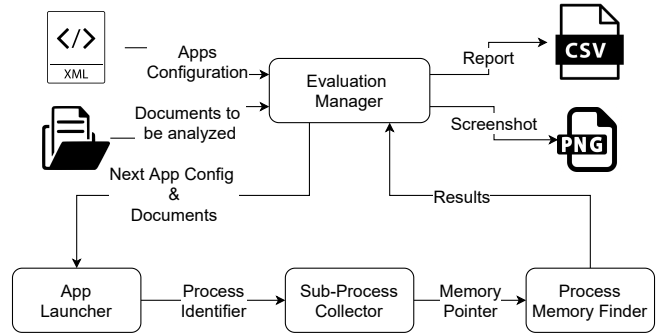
</>
XML

Apps Configuration

Documents to be analyzed

Evaluation Manager

Report

CSV

Screenshot

PNG

Next App Config & Documents

Results

App Launcher

Process Identifier

Sub-Process Collector

Memory Pointer

Process Memory Finder